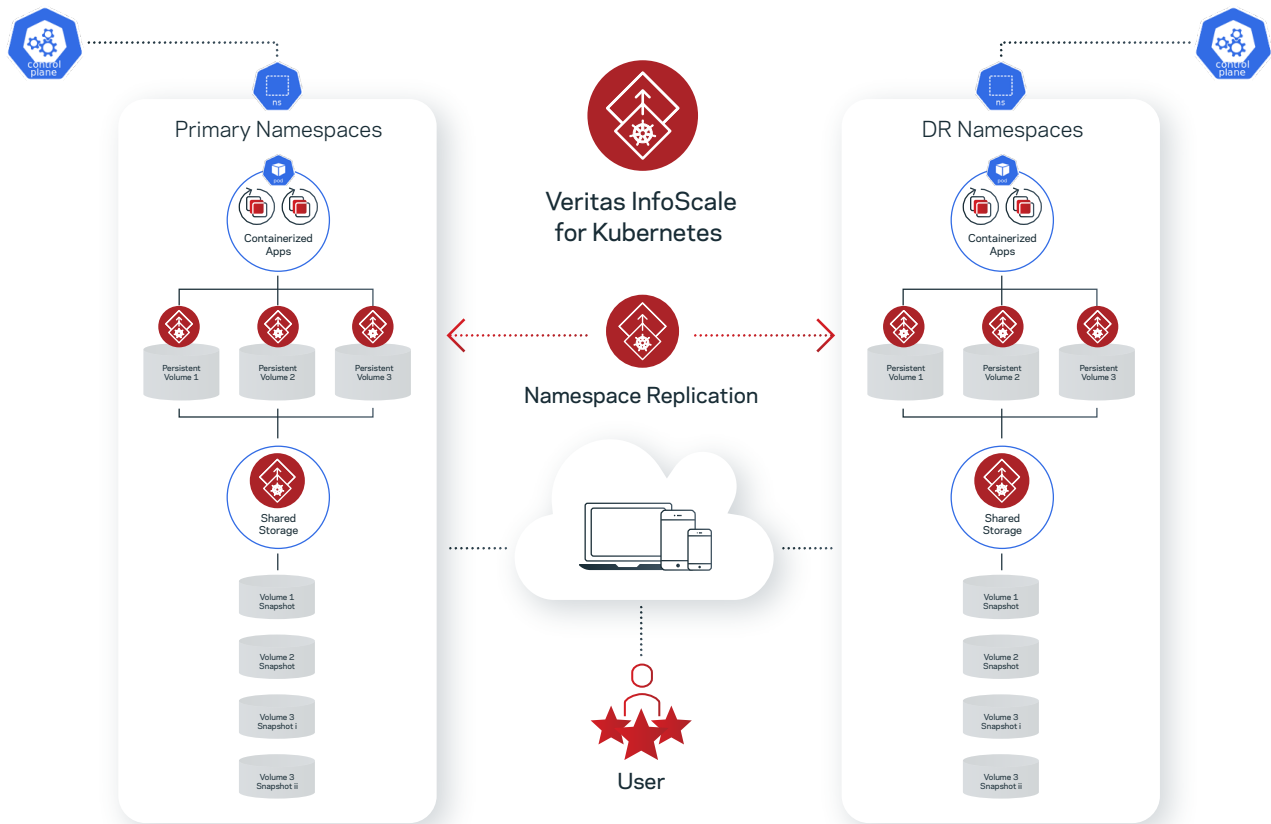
control plane

ns

Primary Namespaces

pod

Containerized Apps

Persistent Volume 1

Persistent Volume 2

Persistent Volume 3

Shared Storage

Volume 1 Snapshot

Volume 2 Snapshot

Volume 3 Snapshot i

Volume 3 Snapshot ii

Veritas InfoScale for Kubernetes

Namespace Replication

User

control plane

ns

DR Namespaces

pod

Containerized Apps

Persistent Volume 1

Persistent Volume 2

Persistent Volume 3

Shared Storage

Volume 1 Snapshot

Volume 2 Snapshot

Volume 3 Snapshot i

Volume 3 Snapshot ii